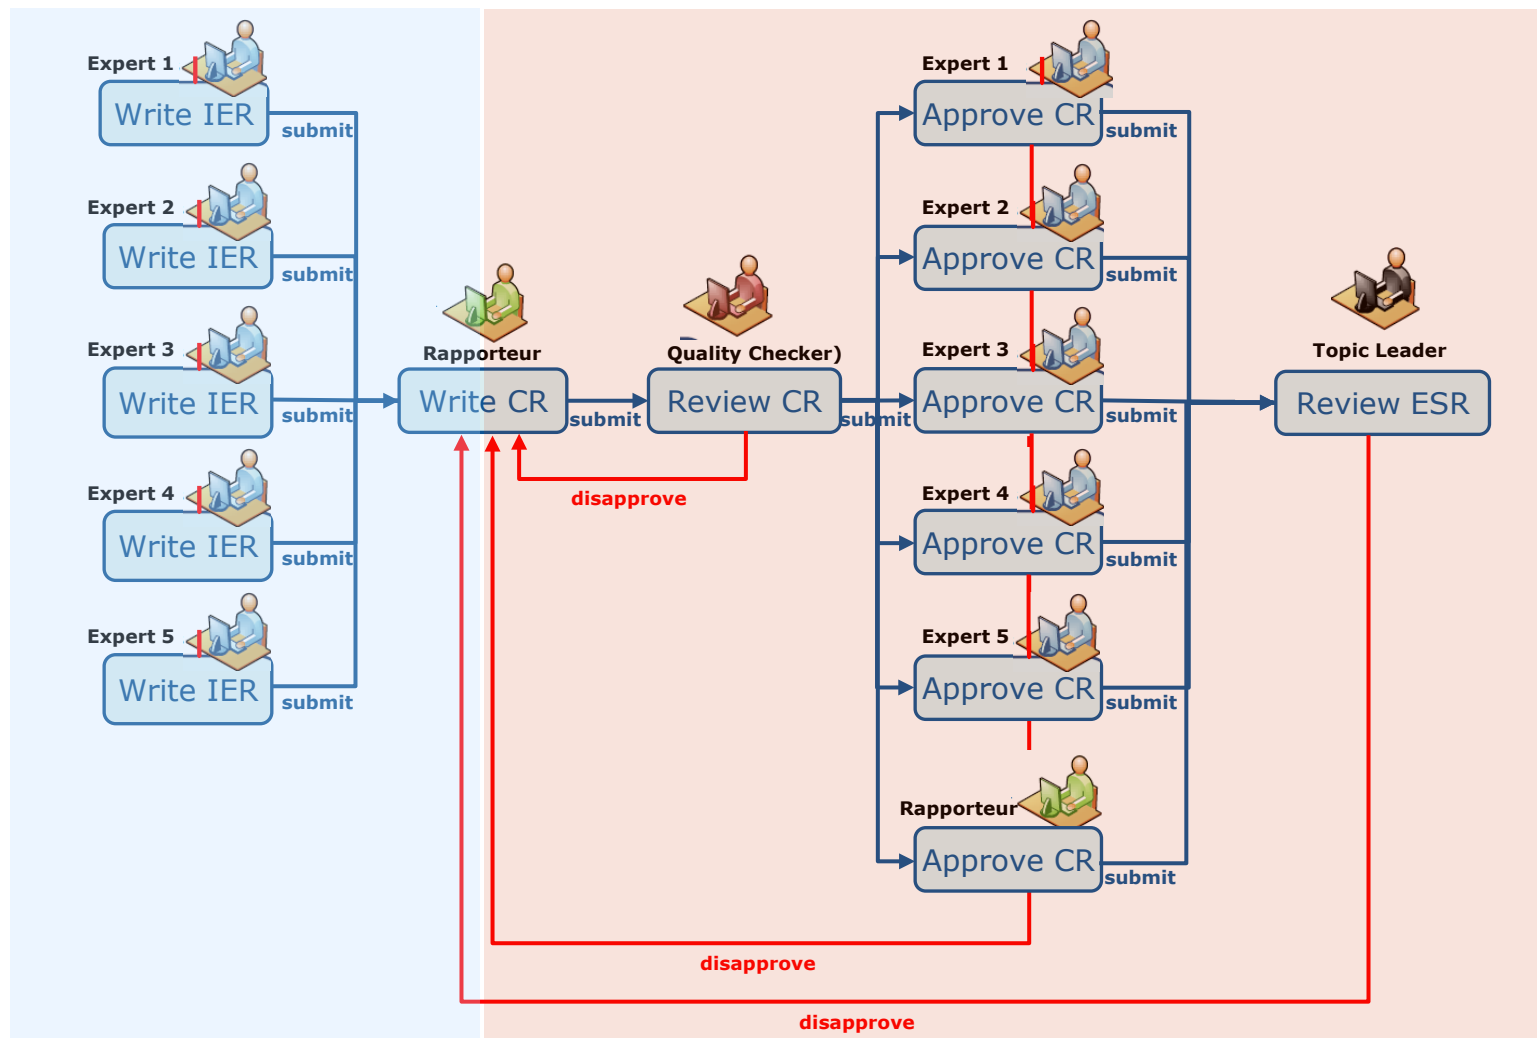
Expert 1
Write IER
submit

Expert 2
Write IER
submit

Expert 3
Write IER
submit

Expert 4
Write IER
submit

Expert 5
Write IER
submit

Rapporteur
Write CR
submit

Quality Checker)
Review CR
submit

disapprove

Expert 1
Approve CR
submit

Expert 2
Approve CR
submit

Expert 3
Approve CR
submit

Expert 4
Approve CR
submit

Expert 5
Approve CR
submit

Rapporteur
Approve CR
submit

Topic Leader
Review ESR

disapprove

disapprove